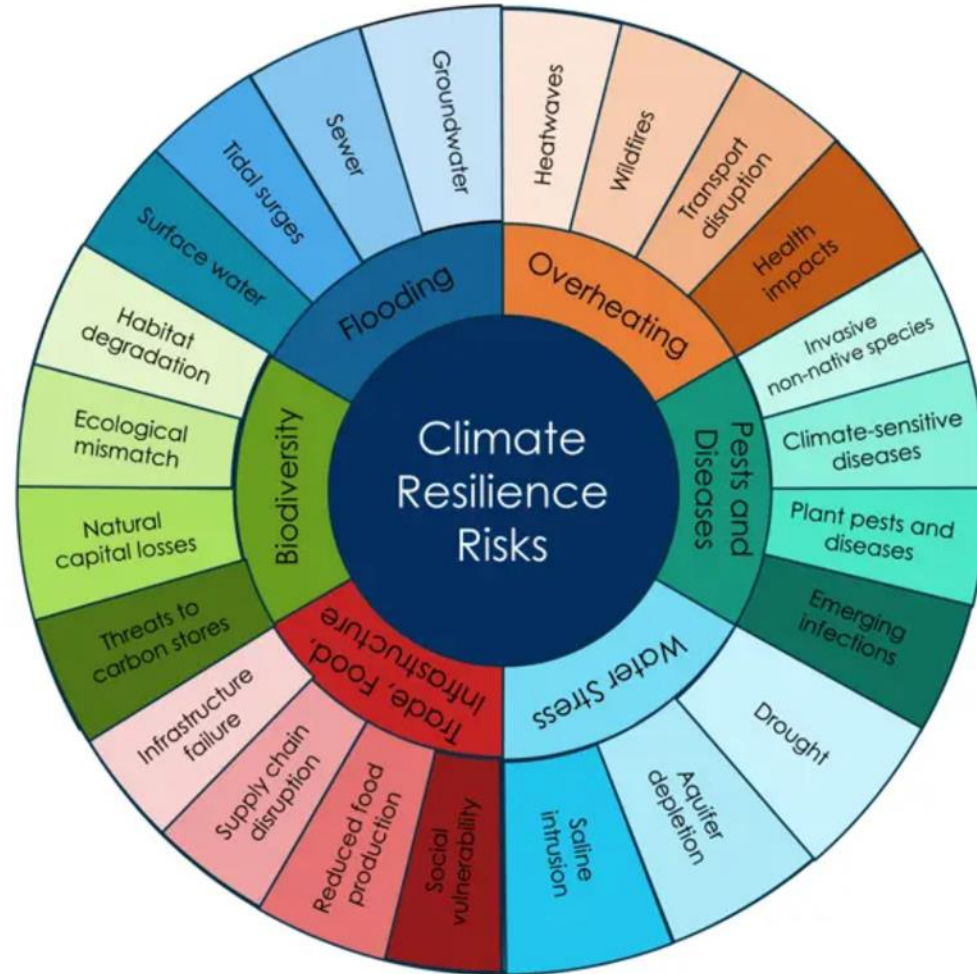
Climate Resilience Risks

Flooding
Surface water
Tidal surges
Sewer
Groundwater

Overheating
Heatwaves
Wildfires
Transport disruption
Health impacts

Pests and Diseases
Invasive non-native species
Climate-sensitive diseases
Plant pests and diseases
Emerging infections

Water Stress
Drought
Aquifer depletion
Saline intrusion

Trade, Food, Infrastructure
Social vulnerability
Reduced food production
Supply chain disruption
Infrastructure failure

Biodiversity
Threats to carbon stores
Natural capital losses
Ecological mismatch
Habitat degradation